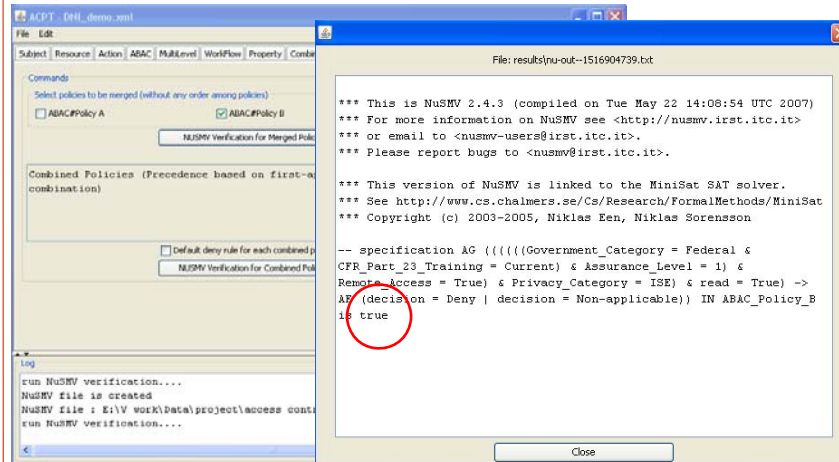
ACPT - DHL_demo.xml

File Edit

Subject Resource Action ABAC MultiLevel WorkFlow Property Combi

Commands

Select policies to be merged (without any order among policies)

ABAC#Policy A

ABAC#Policy B

NUSMV Verification for Merged Polic

Combined Policies (Precedence based on first-a combination)

Default deny rule for each combined p

NUSMV Verification for Combined Poli

Log

run NuSMV verification....
NuSMV file is created
NuSMV file : E:\V work\Data\project\access contr
run NuSMV verification....

File: results\nu-out--1516904739.txt

*** This is NuSMV 2.4.3 (compiled on Tue May 22 14:08:54 UTC 2007)
*** For more information on NuSMV see <http://nusmv.irst.itc.it>
*** or email to <nusmv-users@irst.itc.it>.
*** Please report bugs to <nusmv@irst.itc.it>.

*** This version of NuSMV is linked to the MiniSat SAT solver.
*** See http://www.cs.chalmers.se/Cs/Research/FormalMethods/MiniSat
*** Copyright (c) 2003-2005, Niklas Een, Niklas Sorensson

-- specification AG (((((Government_Category = Federal & CFR_Part_23_Training = Current) & Assurance_Level = 1) & Remote_Access = True) & Privacy_Category = ISE) & read = True) -> AF (decision = Deny | decision = Non-applicable)) IN ABAC_Policy_B is true

Close